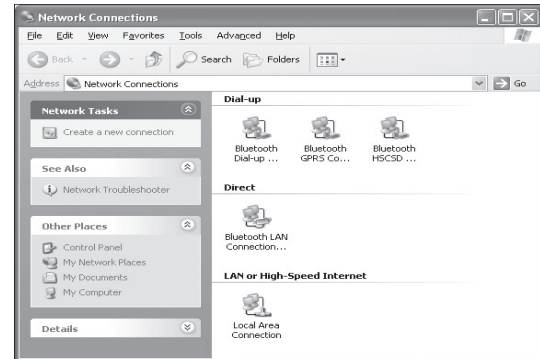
Network Connections

File Edit View Favorites Tools Advanced Help

Back Search Folders

Address Network Connections Go

Network Tasks

Create a new connection

See Also

Network Troubleshooter

Other Places

Control Panel
My Network Places
My Documents
My Computer

Details

Dial-up

Bluetooth Dial-up ...

Bluetooth GPRS Co...

Bluetooth HSCSD ...

Direct

Bluetooth LAN Connection...

LAN or High-Speed Internet

Local Area Connection